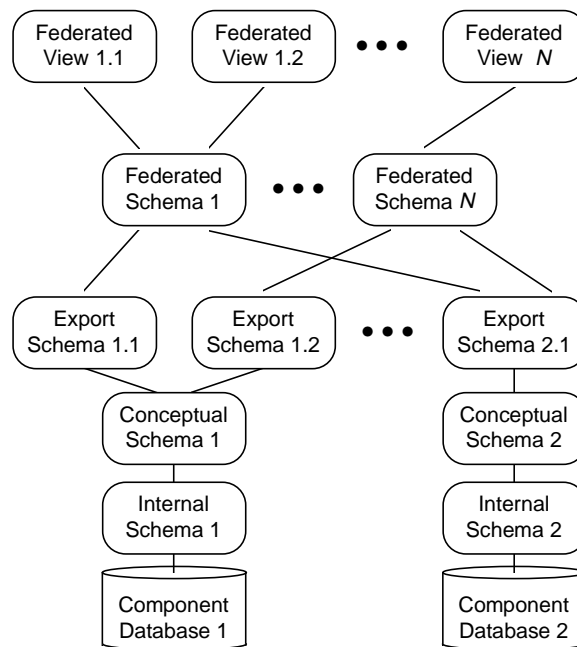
Federated View 1.1

Federated View 1.2

• • •

Federated View *N*

Federated Schema 1

• • •

Federated Schema *N*

Export Schema 1.1

Export Schema 1.2

• • •

Export Schema 2.1

Conceptual Schema 1

Conceptual Schema 2

Internal Schema 1

Internal Schema 2

Component Database 1

Component Database 2